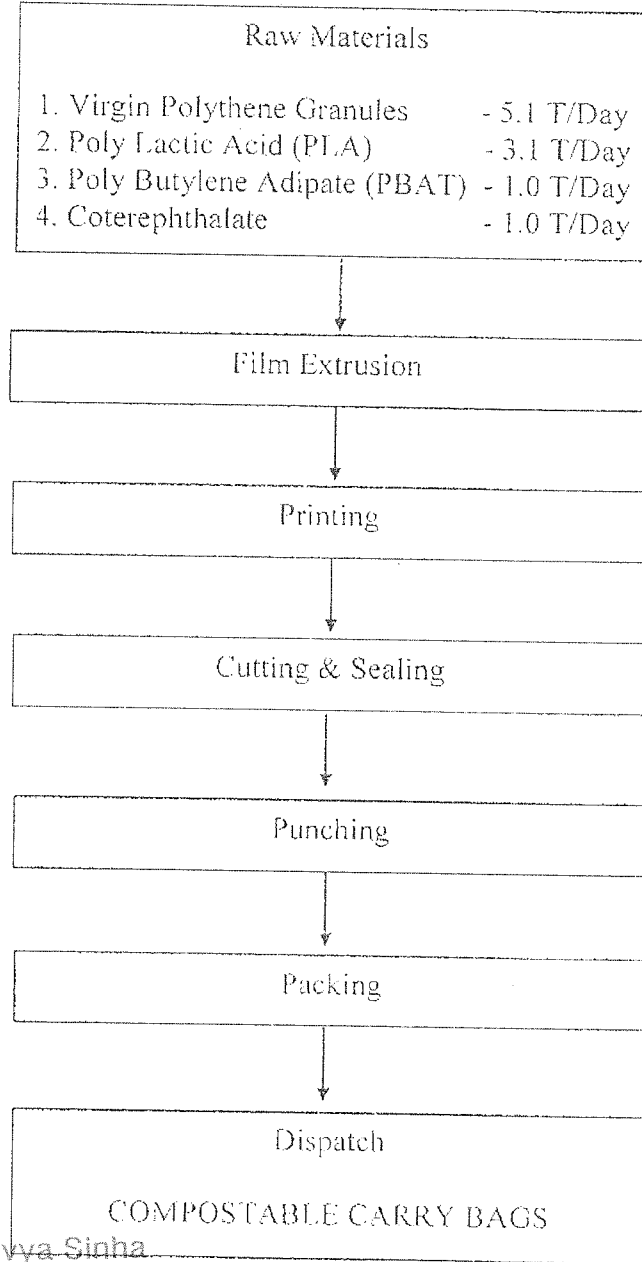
Raw Materials

1. Virgin Polythene Granules - 5.1 T/Day
2. Poly Lactic Acid (PLA) - 3.1 T/Day
3. Poly Butylene Adipate (PBAT) - 1.0 T/Day
4. Coterephthalate - 1.0 T/Day

Film Extrusion

Printing

Cutting & Sealing

Punching

Packing

Dispatch

COMPOSTABLE CARRY BAGS

vya Sinha